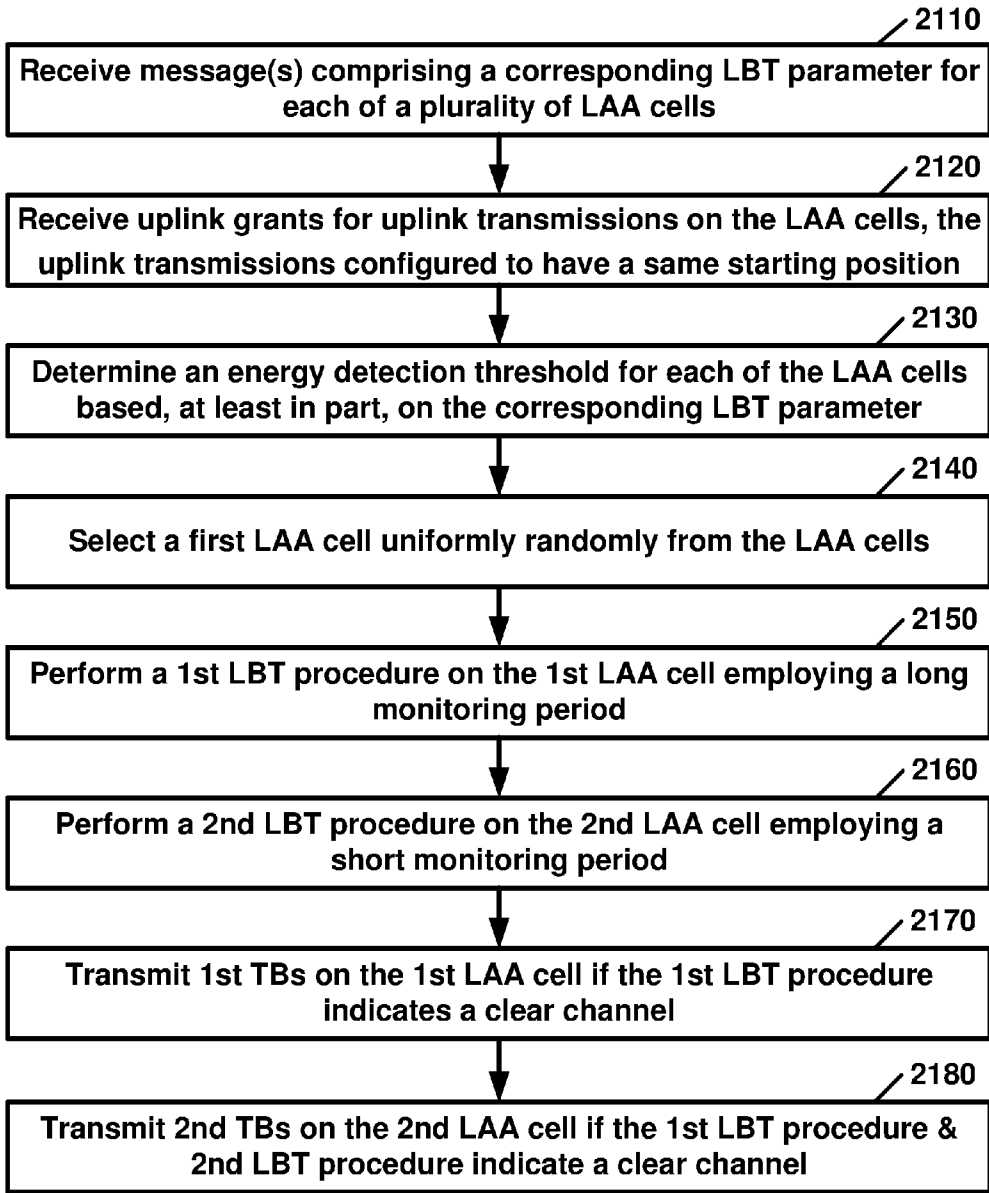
2110
Receive message(s) comprising a corresponding LBT parameter for each of a plurality of LAA cells

2120
Receive uplink grants for uplink transmissions on the LAA cells, the uplink transmissions configured to have a same starting position

2130
Determine an energy detection threshold for each of the LAA cells based, at least in part, on the corresponding LBT parameter

2140
Select a first LAA cell uniformly randomly from the LAA cells

2150
Perform a 1st LBT procedure on the 1st LAA cell employing a long monitoring period

2160
Perform a 2nd LBT procedure on the 2nd LAA cell employing a short monitoring period

2170
Transmit 1st TBs on the 1st LAA cell if the 1st LBT procedure indicates a clear channel

2180
Transmit 2nd TBs on the 2nd LAA cell if the 1st LBT procedure & 2nd LBT procedure indicate a clear channel